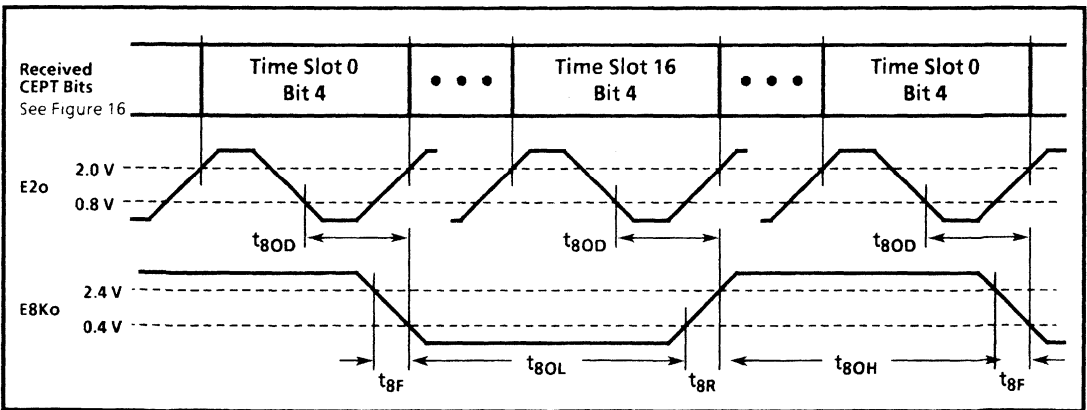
Received CEPT Bits
See Figure 16

Time Slot 0
Bit 4

• • •

Time Slot 16
Bit 4

• • •

Time Slot 0
Bit 4

2.0 V
E2o
0.8 V

$t_{8OD}$

$t_{8OD}$

$t_{8OD}$

2.4 V
E8Ko
0.4 V

$t_{8F}$

$t_{8OL}$

$t_{8R}$

$t_{8OH}$

$t_{8F}$